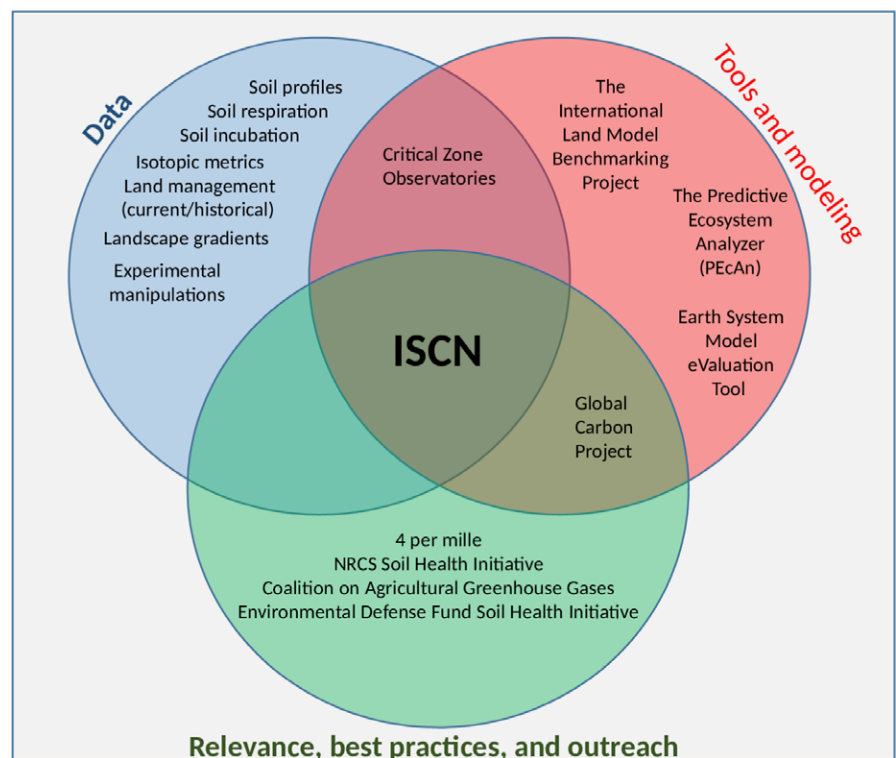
Data

Soil profiles
Soil respiration
Soil incubation
Isotopic metrics
Land management (current/historical)
Landscape gradients
Experimental manipulations

Tools and modeling

The International Land Model Benchmarking Project

The Predictive Ecosystem Analyzer (PEcAn)

Earth System Model eValuation Tool

Critical Zone Observatories

ISCN

Global Carbon Project

4 per mille
NRCS Soil Health Initiative
Coalition on Agricultural Greenhouse Gases
Environmental Defense Fund Soil Health Initiative

Relevance, best practices, and outreach